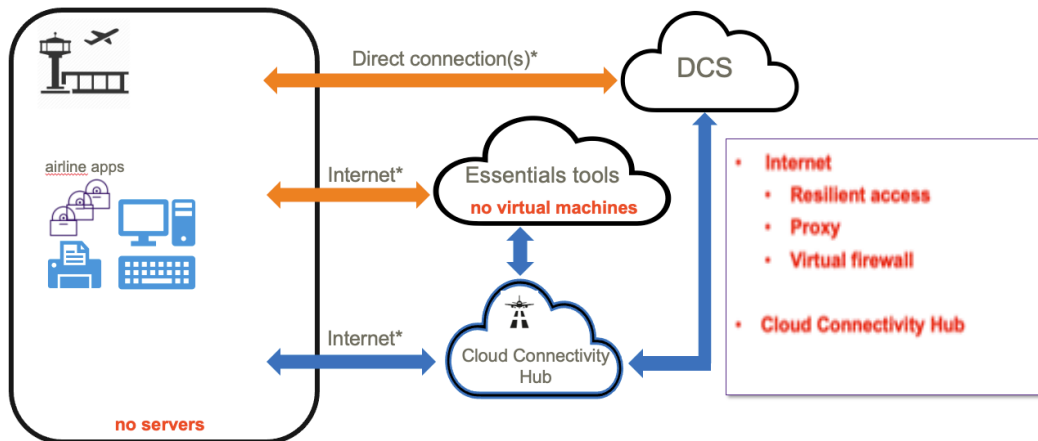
airline apps

no servers

Direct connection(s)*

DCS

Internet*

Essentials tools

no virtual machines

Internet*

Cloud Connectivity Hub

- Internet
  - Resilient access
  - Proxy
  - Virtual firewall
- Cloud Connectivity Hub